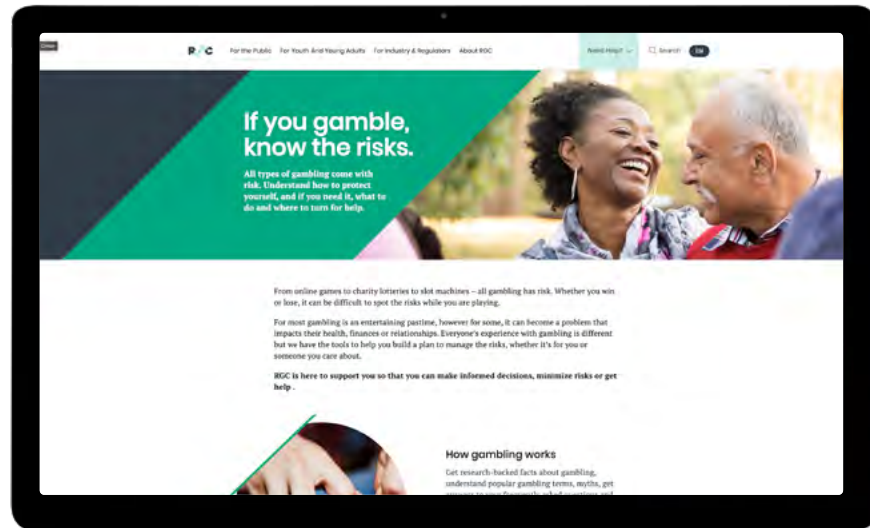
Close

RGC For the Public For Youth And Young Adults For Industry & Regulators About RGC

Need Help? Search EN

If you gamble, know the risks.

All types of gambling come with risk. Understand how to protect yourself, and if you need it, what to do and where to turn for help.

From online games to charity lotteries to slot machines – all gambling has risk. Whether you win or lose, it can be difficult to spot the risks while you are playing.

For most gambling is an entertaining pastime, however for some, it can become a problem that impacts their health, finances or relationships. Everyone's experience with gambling is different but we have the tools to help you build a plan to manage the risks, whether it's for you or someone you care about.

RGC is here to support you so that you can make informed decisions, minimize risks or get help .

How gambling works

Get research-backed facts about gambling, understand popular gambling terms, myths, get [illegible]